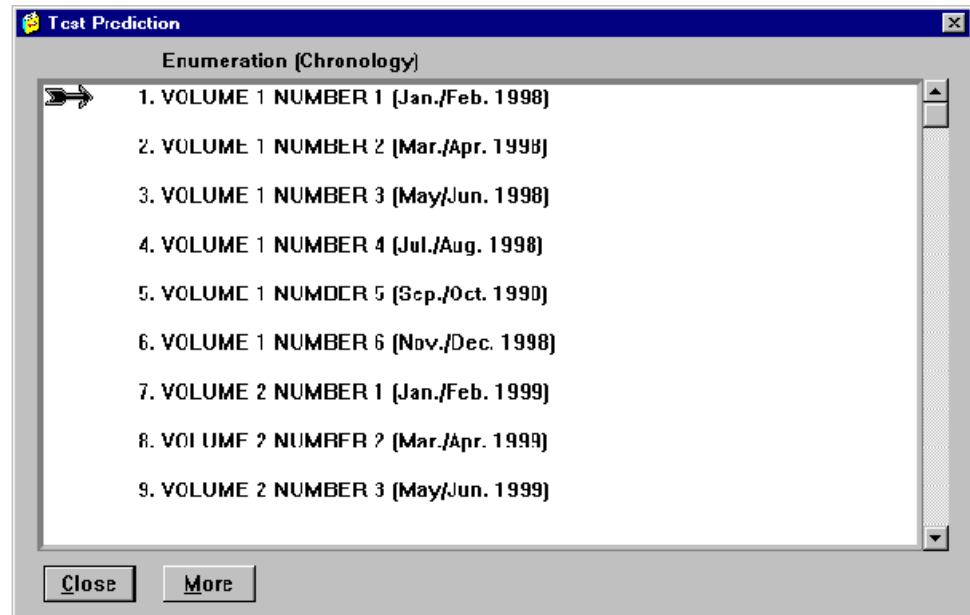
Test Prediction

Enumeration (Chronology)

1. VOLUME 1 NUMBER 1 (Jan./Feb. 1998)

2. VOLUME 1 NUMBER 2 (Mar./Apr. 1998)

3. VOLUME 1 NUMBER 3 (May/Jun. 1998)

4. VOLUME 1 NUMBER 4 (Jul./Aug. 1998)

5. VOLUME 1 NUMBER 5 (Sep./Oct. 1998)

6. VOLUME 1 NUMBER 6 (Nov./Dec. 1998)

7. VOLUME 2 NUMBER 1 (Jan./Feb. 1999)

8. VOLUME 2 NUMBER 2 (Mar./Apr. 1999)

9. VOLUME 2 NUMBER 3 (May/Jun. 1999)

Close More